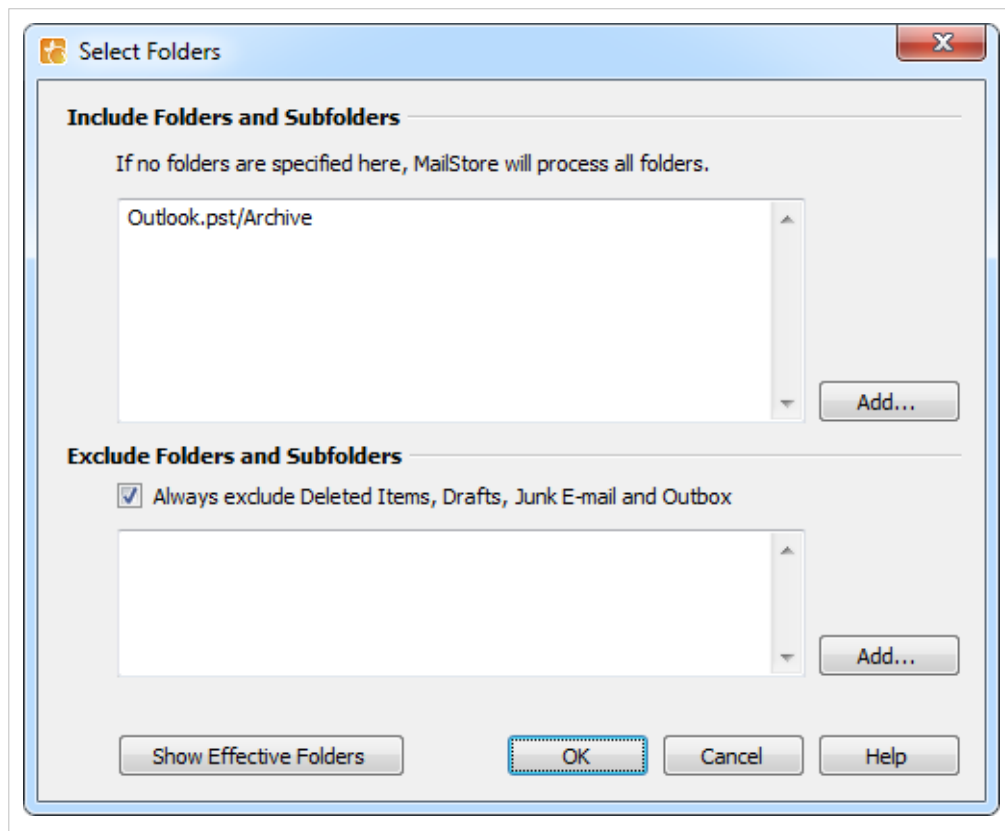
Select Folders

Include Folders and Subfolders

If no folders are specified here, MailStore will process all folders.

Outlook.pst/Archive

Add...

Exclude Folders and Subfolders

Always exclude Deleted Items, Drafts, Junk E-mail and Outbox

Add...

Show Effective Folders

OK

Cancel

Help